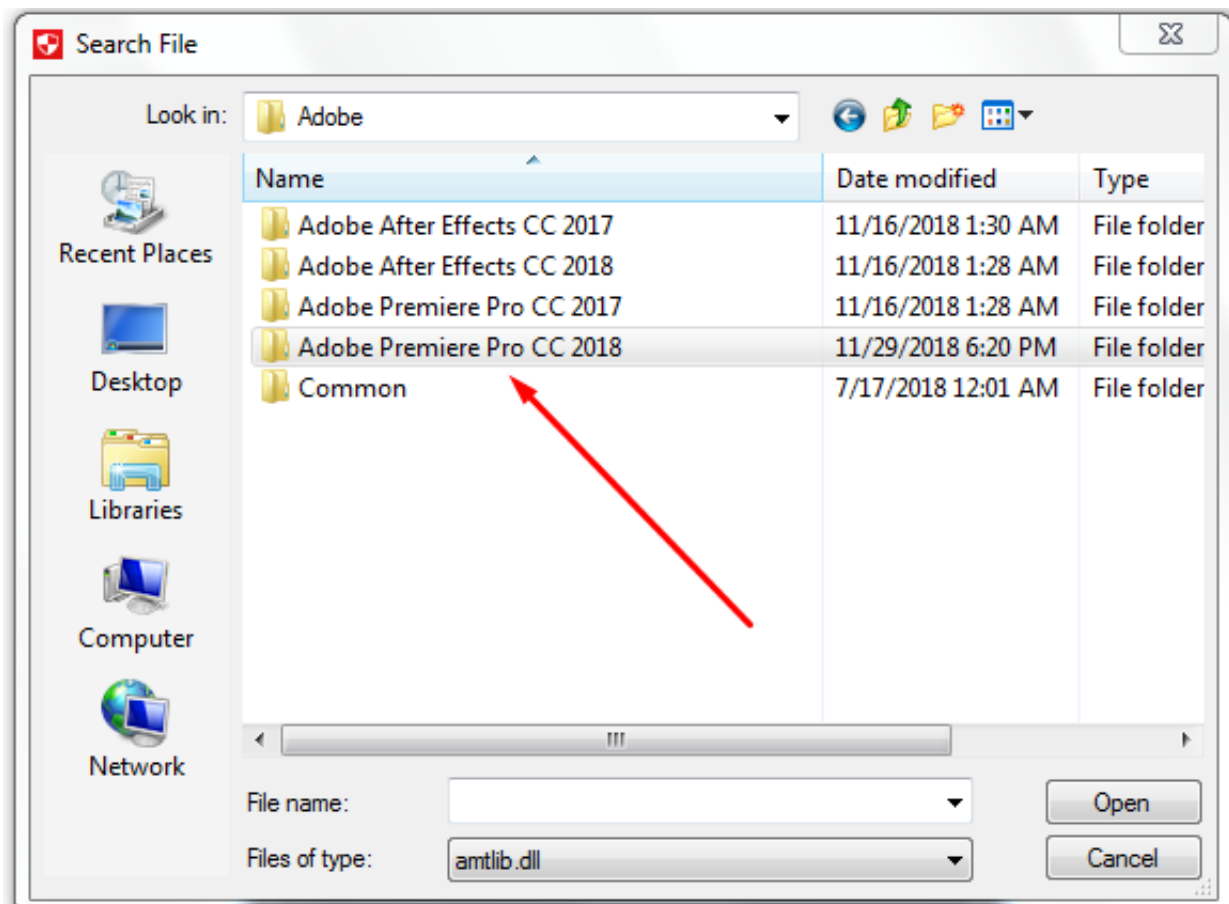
Search File

Look in: Adobe

Recent Places
Desktop
Libraries
Computer
Network

| Name | Date modified | Type |
|---|---|---|
| Adobe After Effects CC 2017 | 11/16/2018 1:30 AM | File folder |
| Adobe After Effects CC 2018 | 11/16/2018 1:28 AM | File folder |
| Adobe Premiere Pro CC 2017 | 11/16/2018 1:28 AM | File folder |
| Adobe Premiere Pro CC 2018 | 11/29/2018 6:20 PM | File folder |
| Common | 7/17/2018 12:01 AM | File folder |

File name:
Files of type: amtlib.dll
Open
Cancel